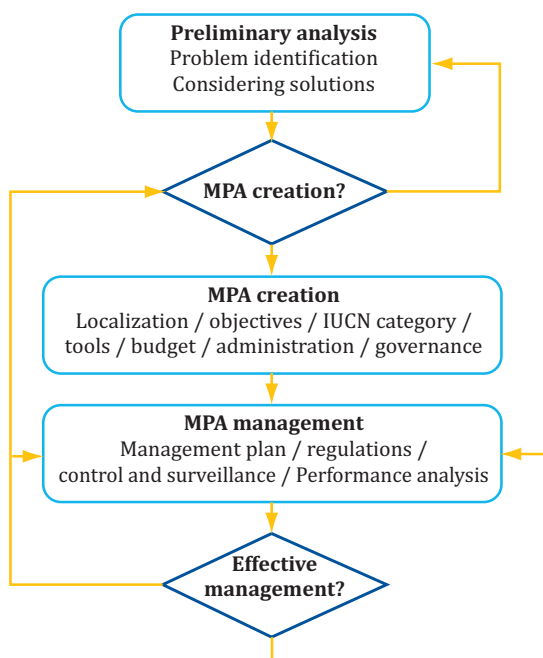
**Preliminary analysis**
Problem identification
Considering solutions

**MPA creation?**

**MPA creation**
Localization / objectives / IUCN category / tools / budget / administration / governance

**MPA management**
Management plan / regulations / control and surveillance / Performance analysis

**Effective management?**